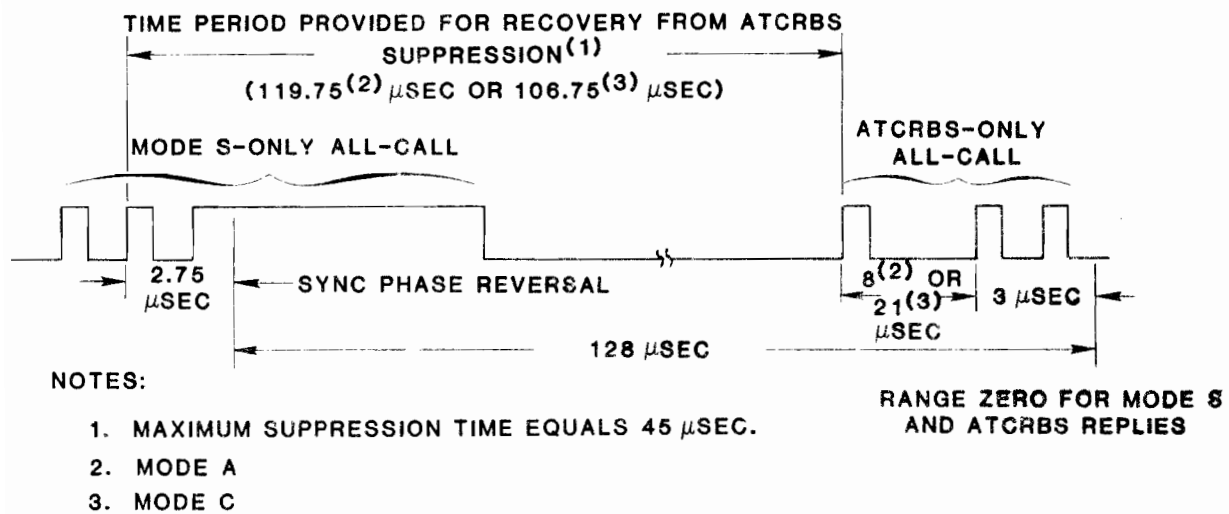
TIME PERIOD PROVIDED FOR RECOVERY FROM ATCRBS SUPPRESSION$^{(1)}$
(119.75$^{(2)}$ $\mu$SEC OR 106.75$^{(3)}$ $\mu$SEC)

MODE S-ONLY ALL-CALL

ATCRBS-ONLY ALL-CALL

2.75 $\mu$SEC

SYNC PHASE REVERSAL

8$^{(2)}$ OR 21$^{(3)}$ $\mu$SEC

3 $\mu$SEC

128 $\mu$SEC

NOTES:

1. MAXIMUM SUPPRESSION TIME EQUALS 45 $\mu$SEC.

2. MODE A

3. MODE C

RANGE ZERO FOR MODE S AND ATCRBS REPLIES